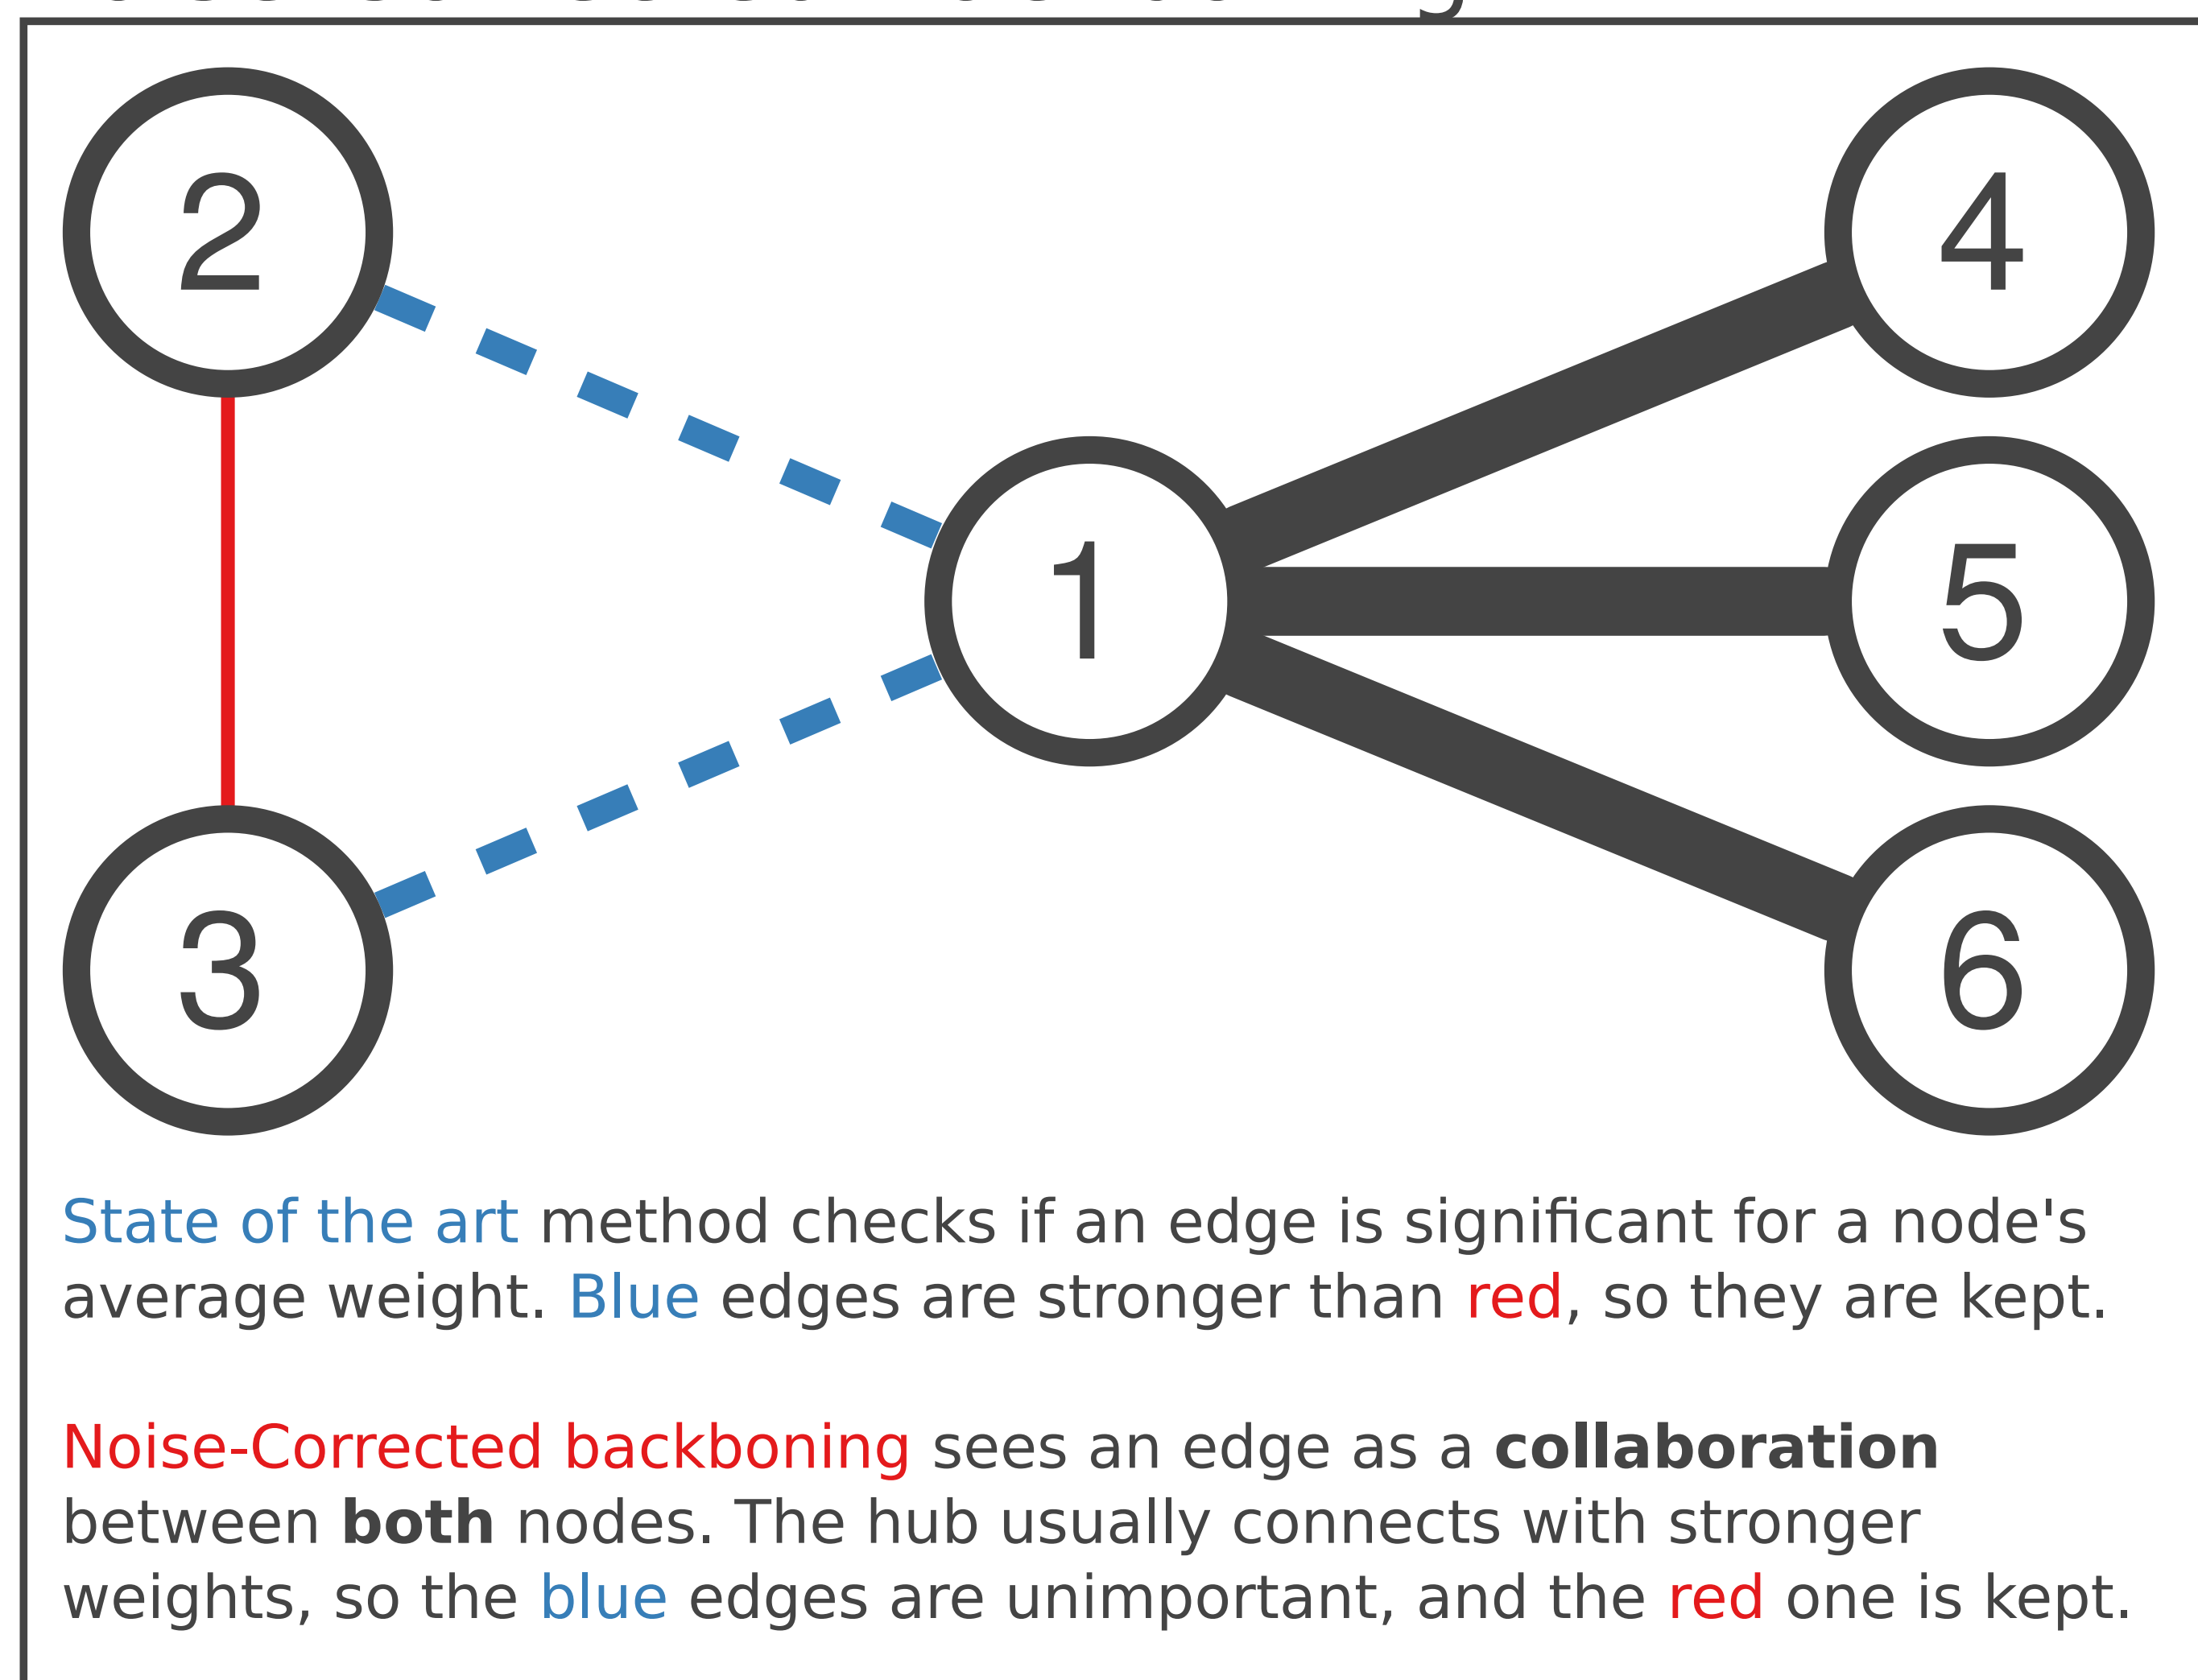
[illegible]

2

4

1

5

3

6

State of the art method checks if an edge is significant for a node's average weight. Blue edges are stronger than red, so they are kept.

Noise-Corrected backboning sees an edge as a **collaboration** between **both** nodes. The hub usually connects with stronger weights, so the blue edges are unimportant, and the red one is kept.